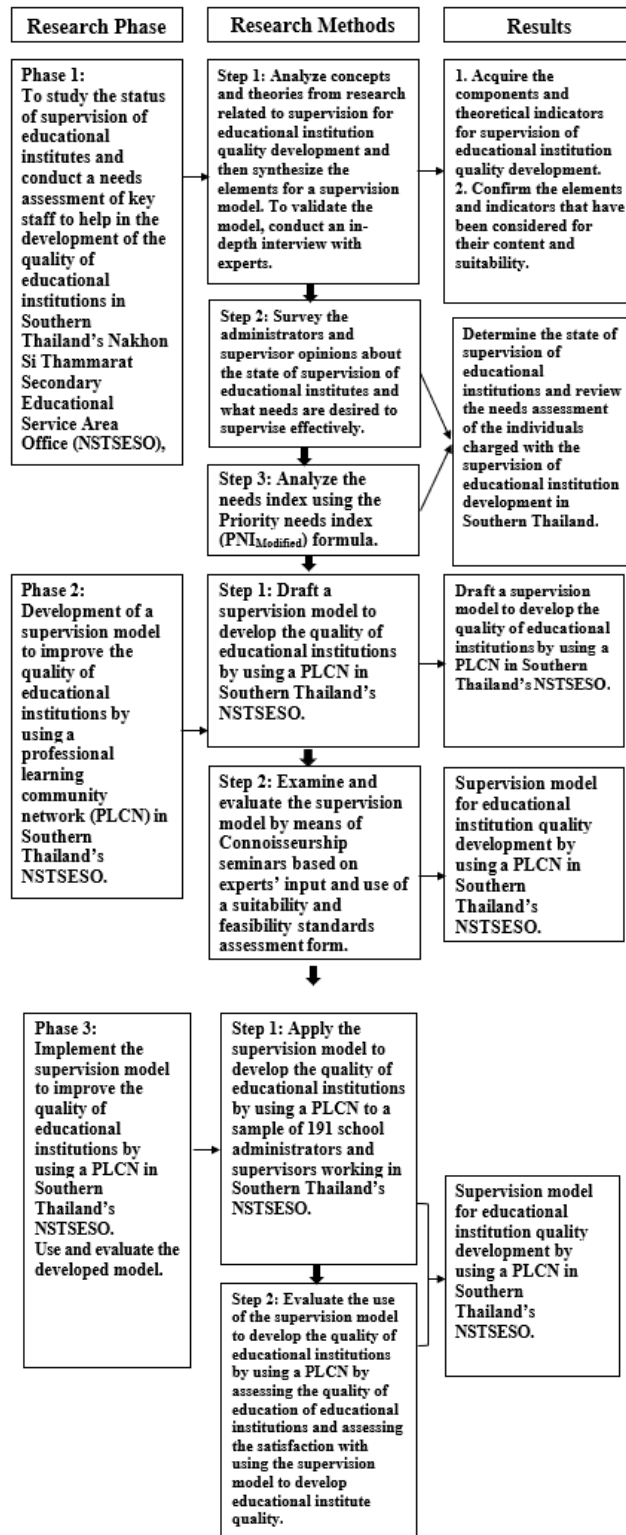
Research Phase

Research Methods

Results

Phase 1:
To study the status of supervision of educational institutes and conduct a needs assessment of key staff to help in the development of the quality of educational institutions in Southern Thailand's Nakhon Si Thammarat Secondary Educational Service Area Office (NSTSESO),

Step 1: Analyze concepts and theories from research related to supervision for educational institution quality development and then synthesize the elements for a supervision model. To validate the model, conduct an in-depth interview with experts.

1. Acquire the components and theoretical indicators for supervision of educational institution quality development.
2. Confirm the elements and indicators that have been considered for their content and suitability.

Step 2: Survey the administrators and supervisor opinions about the state of supervision of educational institutes and what needs are desired to supervise effectively.

Step 3: Analyze the needs index using the Priority needs index ($PNI_{Modified}$) formula.

Determine the state of supervision of educational institutions and review the needs assessment of the individuals charged with the supervision of educational institution development in Southern Thailand.

Phase 2:
Development of a supervision model to improve the quality of educational institutions by using a professional learning community network (PLCN) in Southern Thailand's NSTSESO.

Step 1: Draft a supervision model to develop the quality of educational institutions by using a PLCN in Southern Thailand's NSTSESO.

Draft a supervision model to develop the quality of educational institutions by using a PLCN in Southern Thailand's NSTSESO.

Step 2: Examine and evaluate the supervision model by means of Connoisseurship seminars based on experts' input and use of a suitability and feasibility standards assessment form.

Supervision model for educational institution quality development by using a PLCN in Southern Thailand's NSTSESO.

Phase 3:
Implement the supervision model to improve the quality of educational institutions by using a PLCN in Southern Thailand's NSTSESO.
Use and evaluate the developed model.

Step 1: Apply the supervision model to develop the quality of educational institutions by using a PLCN to a sample of 191 school administrators and supervisors working in Southern Thailand's NSTSESO.

Step 2: Evaluate the use of the supervision model to develop the quality of educational institutions by using a PLCN by assessing the quality of education of educational institutions and assessing the satisfaction with using the supervision model to develop educational institute quality.

Supervision model for educational institution quality development by using a PLCN in Southern Thailand's NSTSESO.